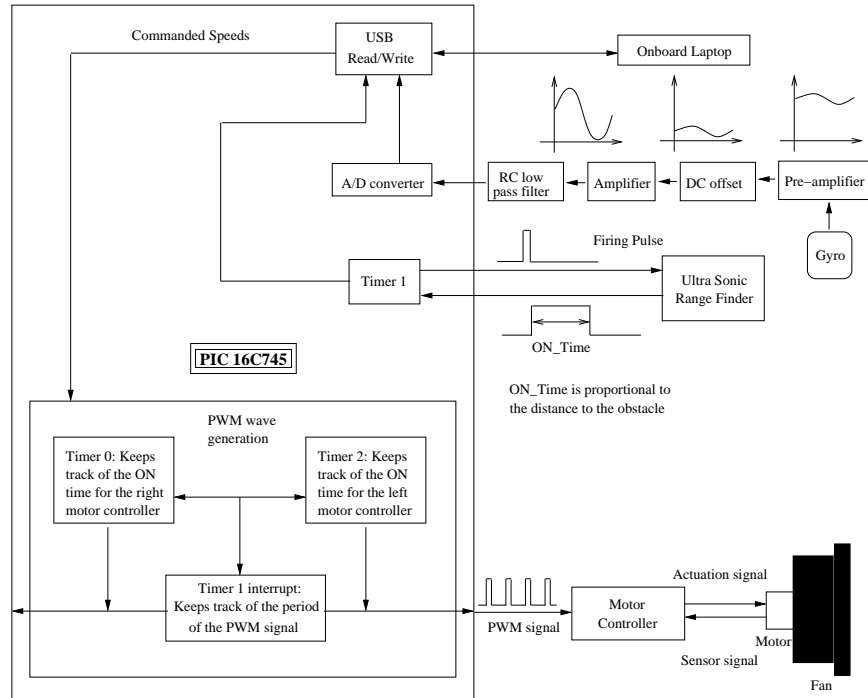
Commanded Speeds

USB Read/Write

Onboard Laptop

A/D converter

RC low pass filter

Amplifier

DC offset

Pre–amplifier

Gyro

Firing Pulse

Timer 1

Ultra Sonic Range Finder

ON_Time

PIC 16C745

ON_Time is proportional to the distance to the obstacle

PWM wave generation

Timer 0: Keeps track of the ON time for the right motor controller

Timer 2: Keeps track of the ON time for the left motor controller

Timer 1 interrupt: Keeps track of the period of the PWM signal

PWM signal

Motor Controller

Actuation signal

Motor

Sensor signal

Fan